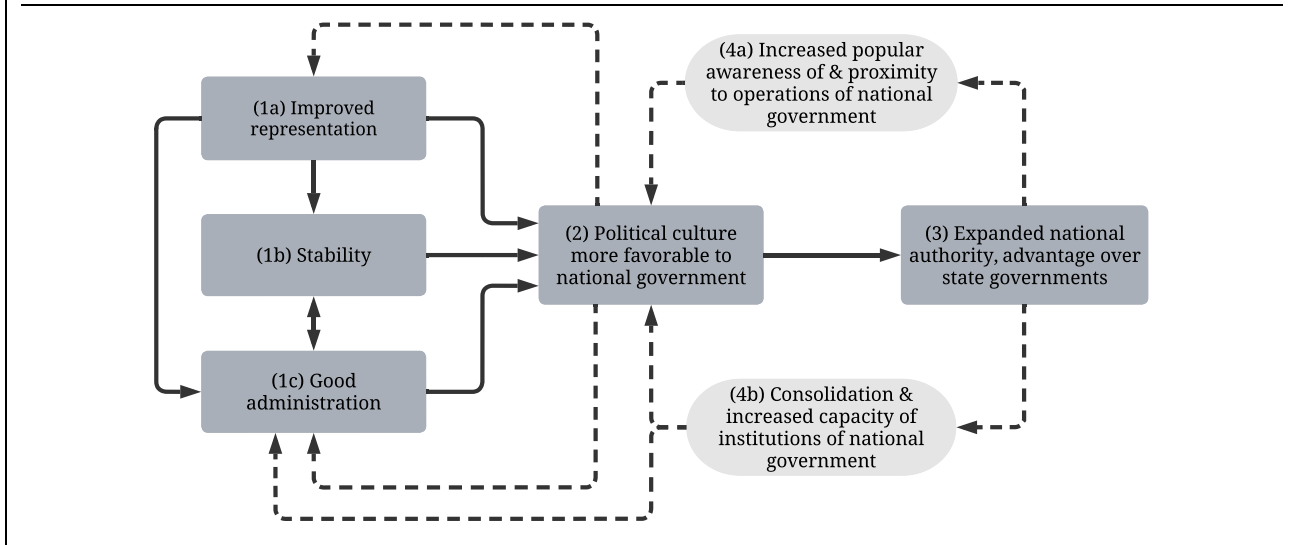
(1a) Improved representation

(1b) Stability

(1c) Good administration

(2) Political culture more favorable to national government

(3) Expanded national authority, advantage over state governments

(4a) Increased popular awareness of & proximity to operations of national government

(4b) Consolidation & increased capacity of institutions of national government